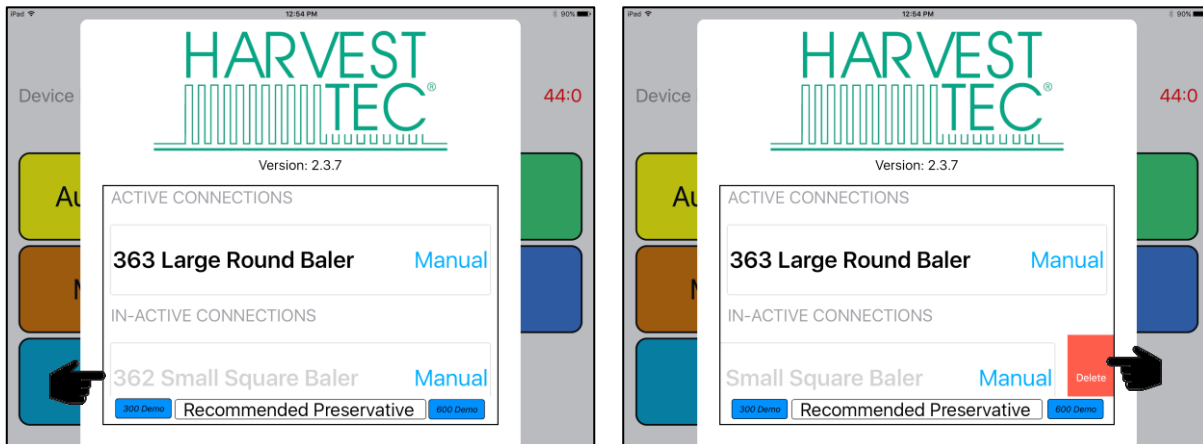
iPad
12:54 PM
90%
Device
44:0
HARVEST TEC®
Version: 2.3.7
ACTIVE CONNECTIONS
363 Large Round Baler
Manual
IN-ACTIVE CONNECTIONS
362 Small Square Baler
Manual
300 Demo
Recommended Preservative
600 Demo
Au
M

iPad
12:54 PM
90%
Device
44:0
HARVEST TEC®
Version: 2.3.7
ACTIVE CONNECTIONS
363 Large Round Baler
Manual
IN-ACTIVE CONNECTIONS
Small Square Baler
Manual
Delete
300 Demo
Recommended Preservative
600 Demo
Au
M